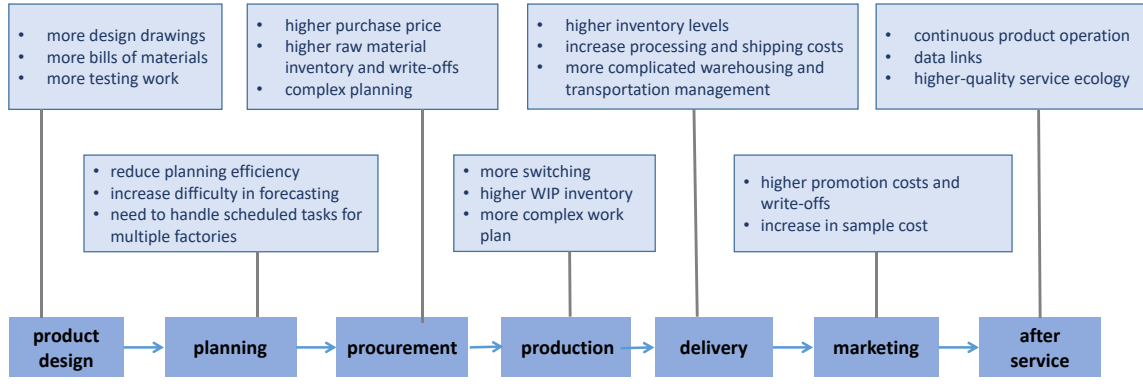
- more design drawings
- more bills of materials
- more testing work

- higher purchase price
- higher raw material inventory and write-offs
- complex planning

- higher inventory levels
- increase processing and shipping costs
- more complicated warehousing and transportation management

- continuous product operation
- data links
- higher-quality service ecology

- reduce planning efficiency
- increase difficulty in forecasting
- need to handle scheduled tasks for multiple factories

- more switching
- higher WIP inventory
- more complex work plan

- higher promotion costs and write-offs
- increase in sample cost

product design

planning

procurement

production

delivery

marketing

after service